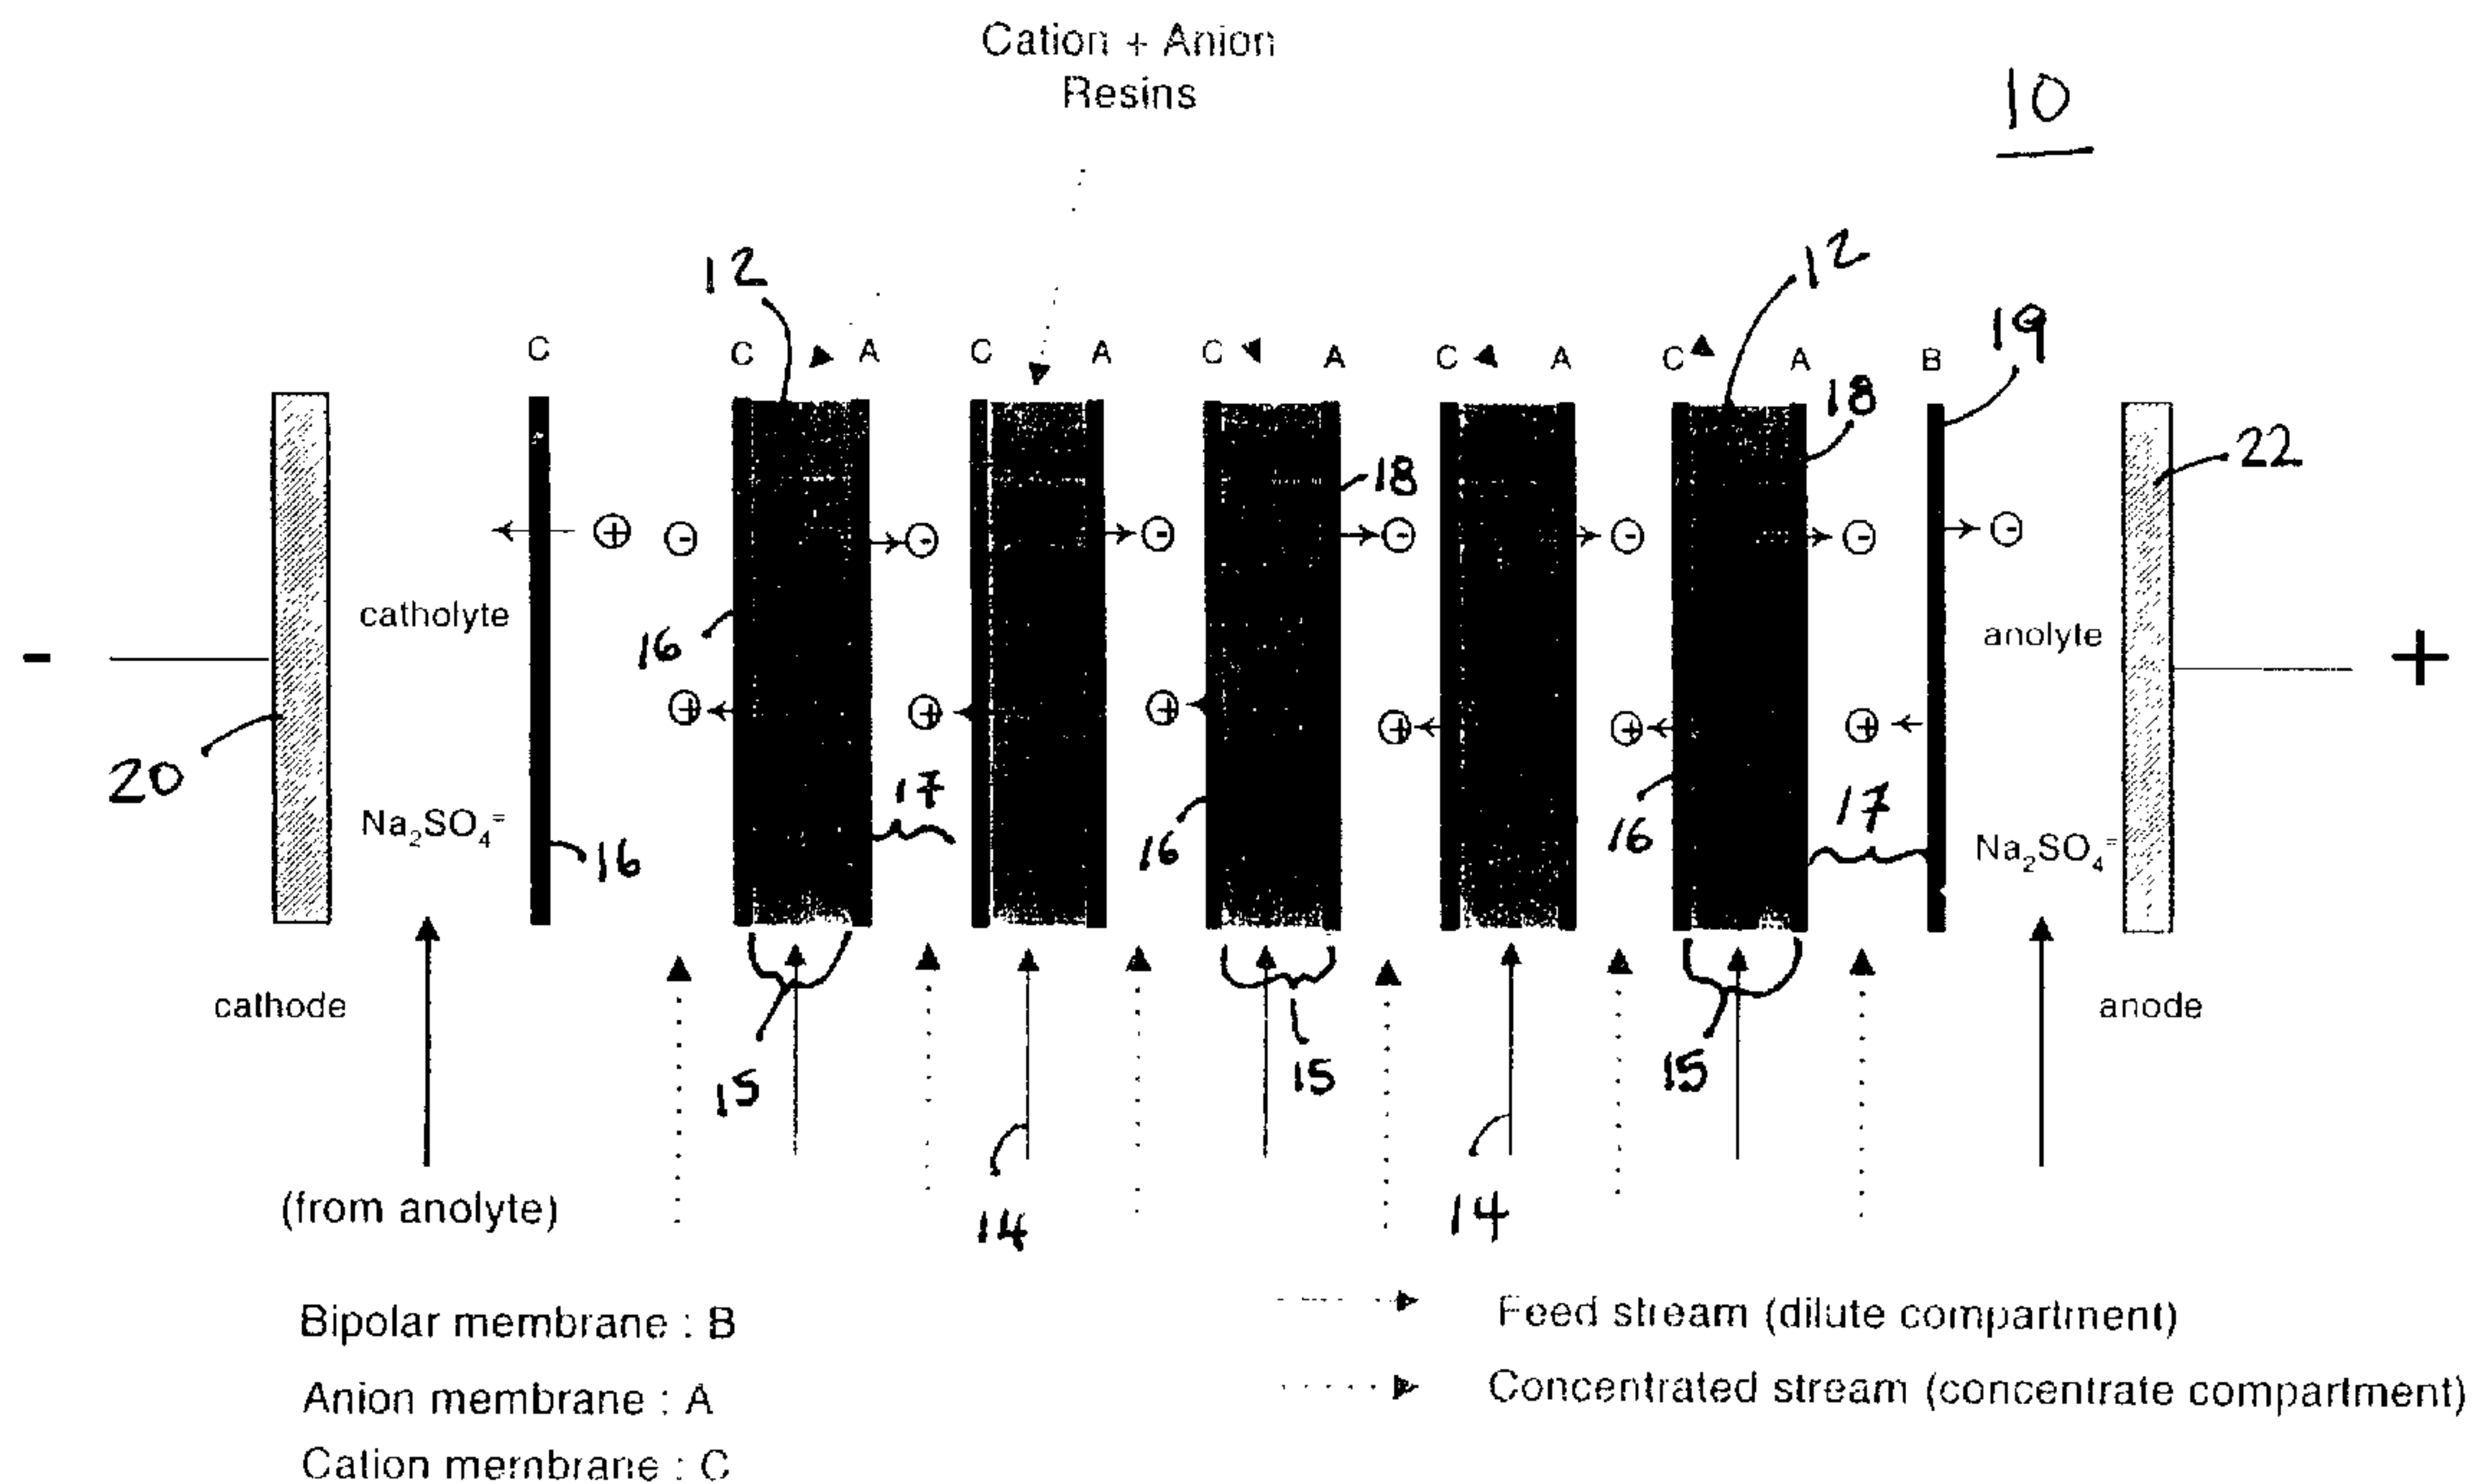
Cation + Anion
Resins

10

12

12

19

C

C A

C A

C A

C A

C A

B

18

22

18

catholyte

anolyte

-

+

16

20

$Na_2SO_4^=$

16

17

16

16

17

$Na_2SO_4^=$

cathode

anode

15

15

15

14

14

(from anolyte)

Bipolar membrane : B

Anion membrane : A

Cation membrane : C

Feed stream (dilute compartment)

Concentrated stream (concentrate compartment)